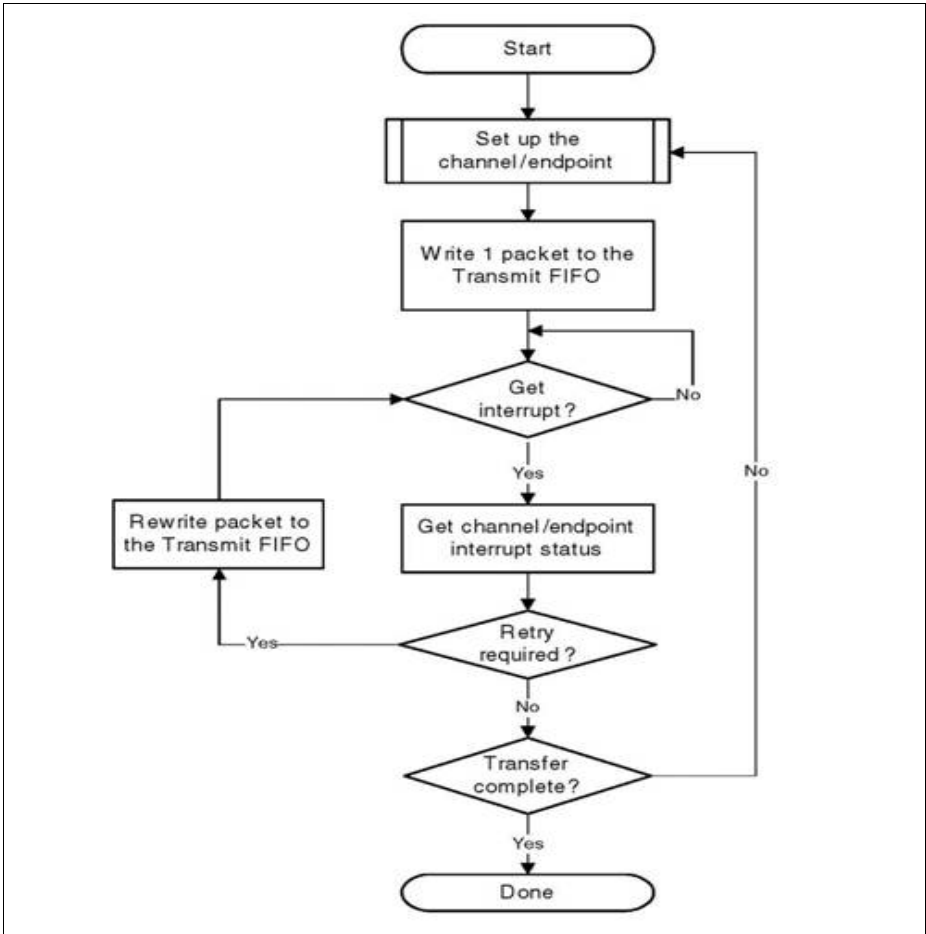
Start

Set up the channel/endpoint

Write 1 packet to the Transmit FIFO

Get interrupt?

No

Yes

No

Rewrite packet to the Transmit FIFO

Get channel/endpoint interrupt status

Yes

Retry required?

No

Transfer complete?

Yes

Done